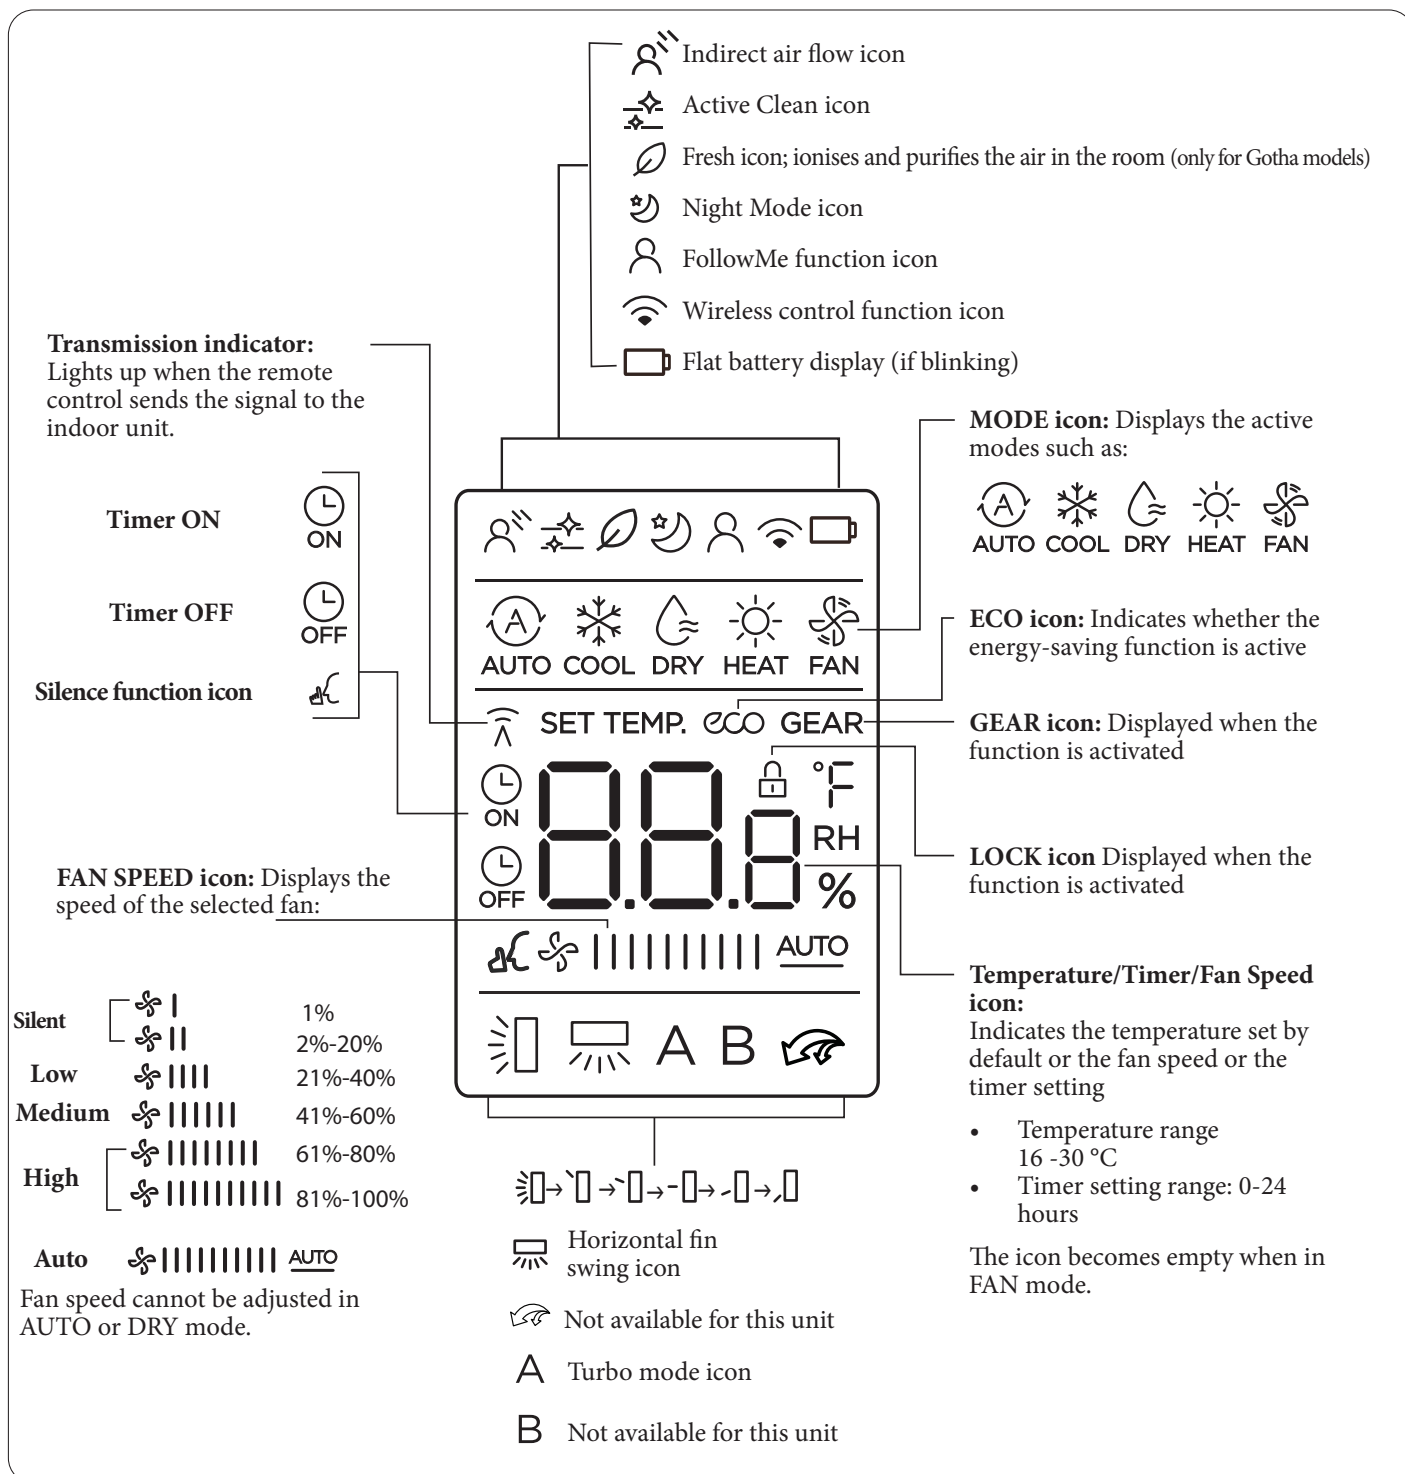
Indirect air flow icon

Active Clean icon

Fresh icon; ionises and purifies the air in the room (only for Gotha models)

Night Mode icon

FollowMe function icon

Wireless control function icon

Flat battery display (if blinking)

**Transmission indicator:** Lights up when the remote control sends the signal to the indoor unit.

**MODE icon:** Displays the active modes such as:

AUTO COOL DRY HEAT FAN

Timer ON ON

Timer OFF OFF

Silence function icon

AUTO COOL DRY HEAT FAN

**ECO icon:** Indicates whether the energy-saving function is active

SET TEMP. eco GEAR

**GEAR icon:** Displayed when the function is activated

°F

ON

RH

OFF

%

**LOCK icon** Displayed when the function is activated

**FAN SPEED icon:** Displays the speed of the selected fan:

AUTO

**Temperature/Timer/Fan Speed icon:**
Indicates the temperature set by default or the fan speed or the timer setting

A B

• Temperature range 16 -30 °C
• Timer setting range: 0-24 hours

The icon becomes empty when in FAN mode.

| | | |
|---|---|---|
| Silent | | 1% |
| | | 2%-20% |
| Low | | 21%-40% |
| Medium | | 41%-60% |
| High | | 61%-80% |
| | | 81%-100% |

Auto AUTO

Fan speed cannot be adjusted in AUTO or DRY mode.

Horizontal fin swing icon

Not available for this unit

A Turbo mode icon

B Not available for this unit